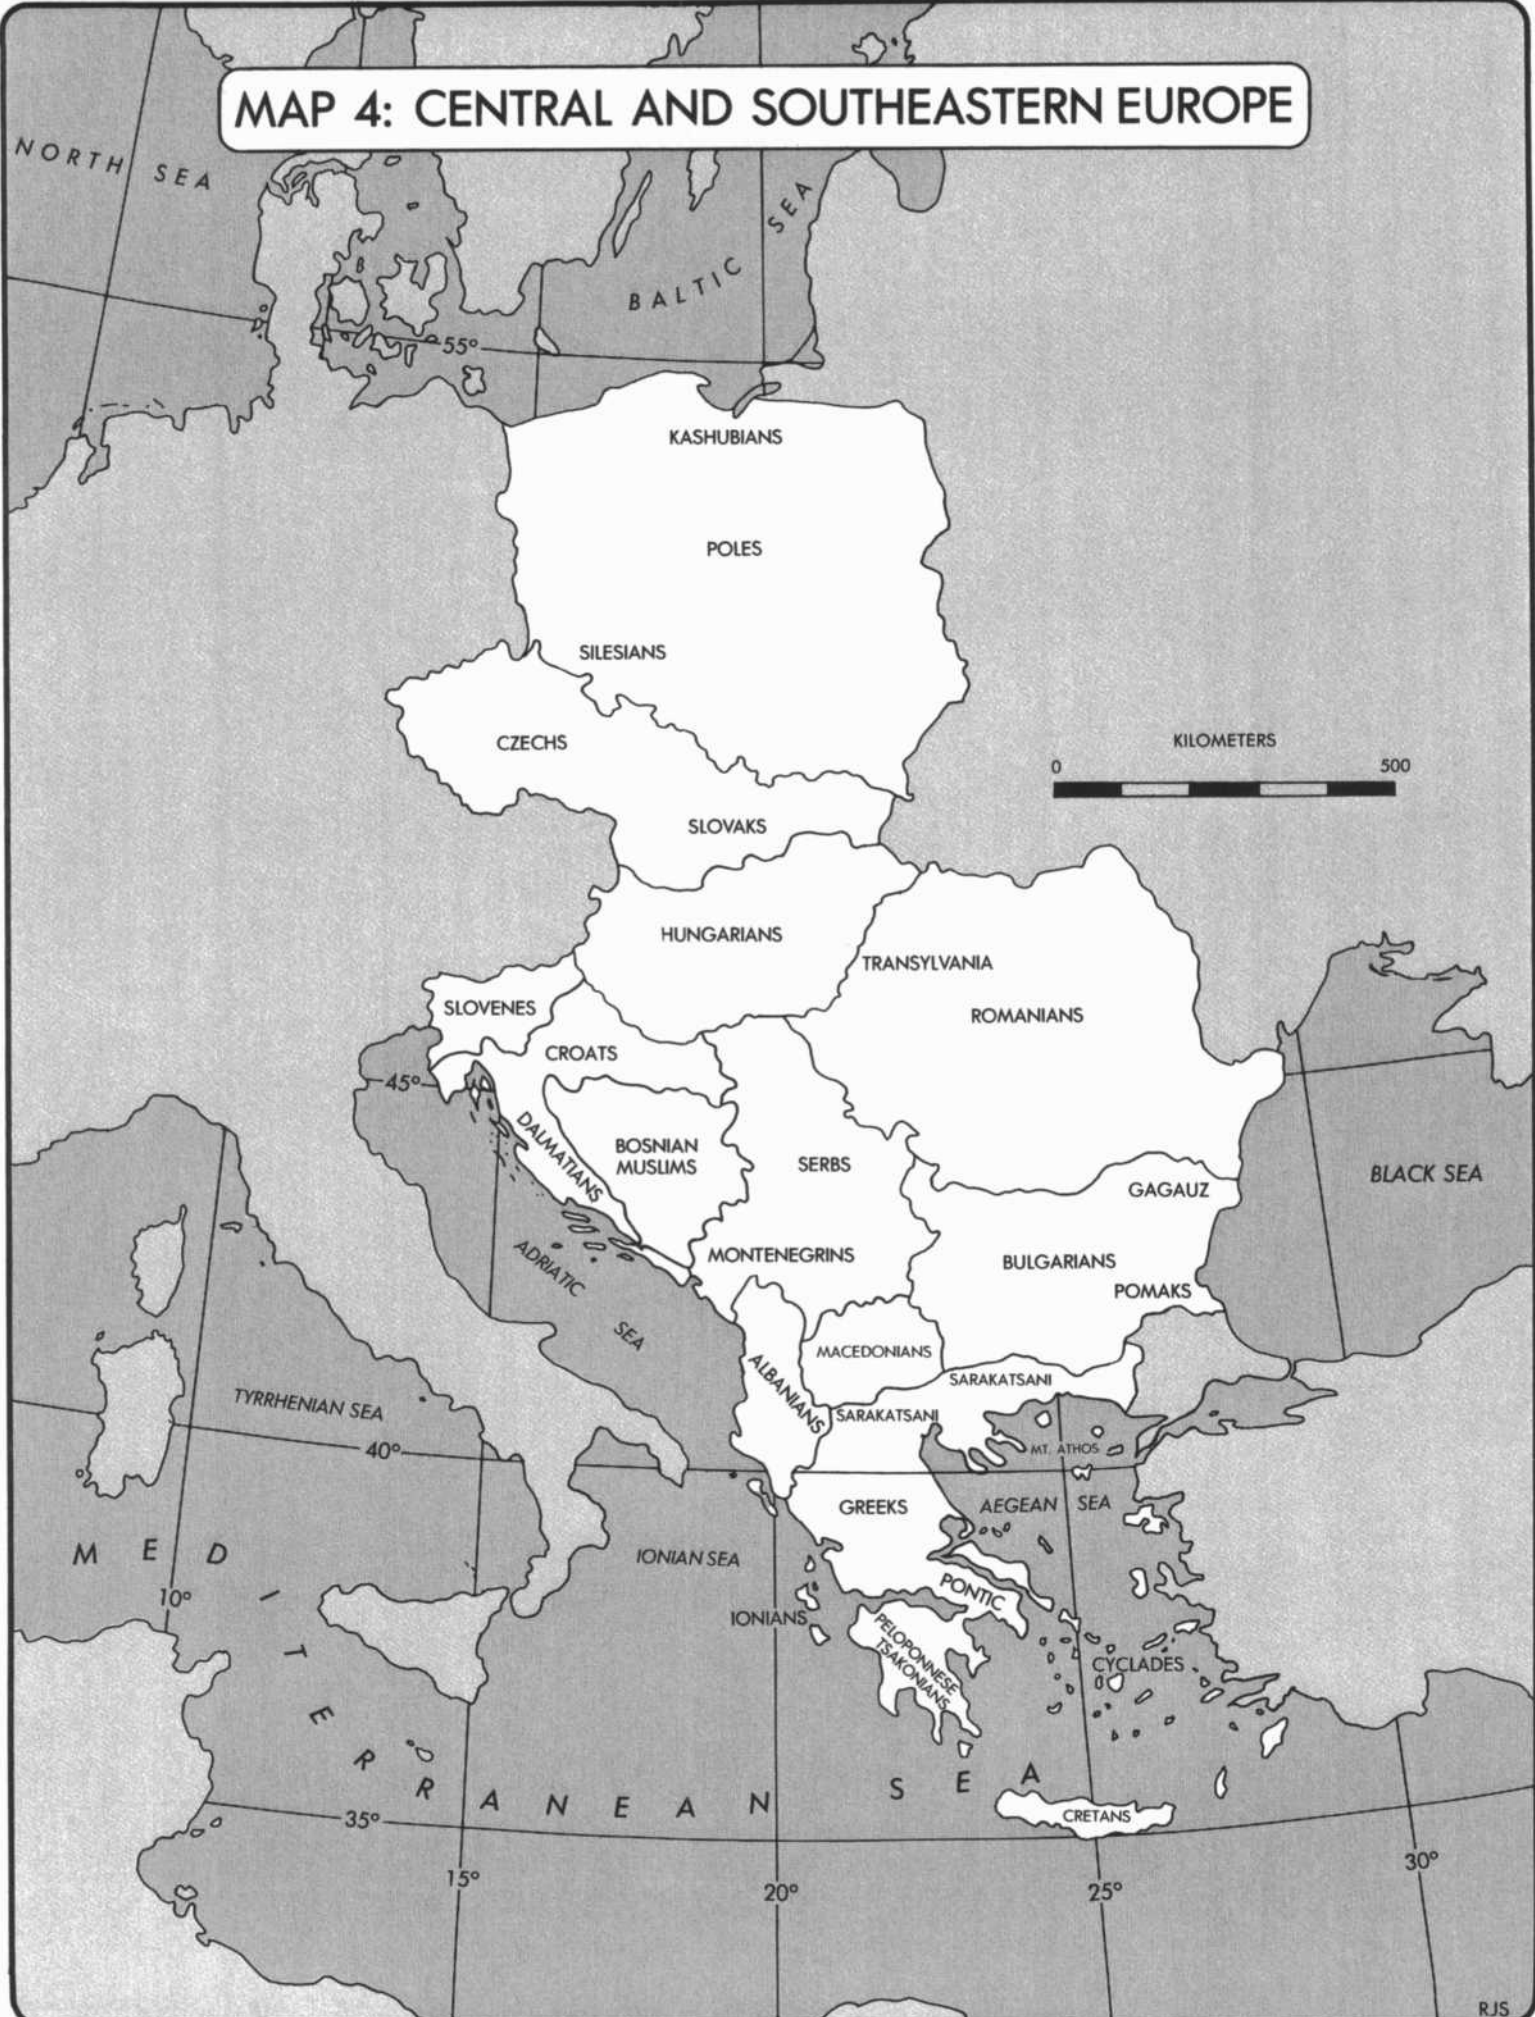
MAP 4: CENTRAL AND SOUTHEASTERN EUROPE

NORTH SEA

BALTIC SEA

55°

KASHUBIANS

POLES

SILESIANS

CZECHS

KILOMETERS
0
500

SLOVAKS

HUNGARIANS

TRANSYLVANIA

ROMANIANS

SLOVENES

CROATS

45°

BOSNIAN MUSLIMS

DALMATIANS

SERBS

BLACK SEA

GAGAUZ

ADRIATIC SEA

MONTENEGRINS

BULGARIANS

POMAKS

MACEDONIANS

ALBANIANS

SARAKATSANI

SARAKATSANI

TYRRHENIAN SEA

40°

MT. ATHOS

GREEKS

AEGEAN SEA

MEDITERRANEAN SEA

IONIAN SEA

PONTIC

10°

IONIANS

PELOPONNESE TSAKONIANS

CYCLADES

35°

CRETANS

15°

20°

25°

30°

RJS